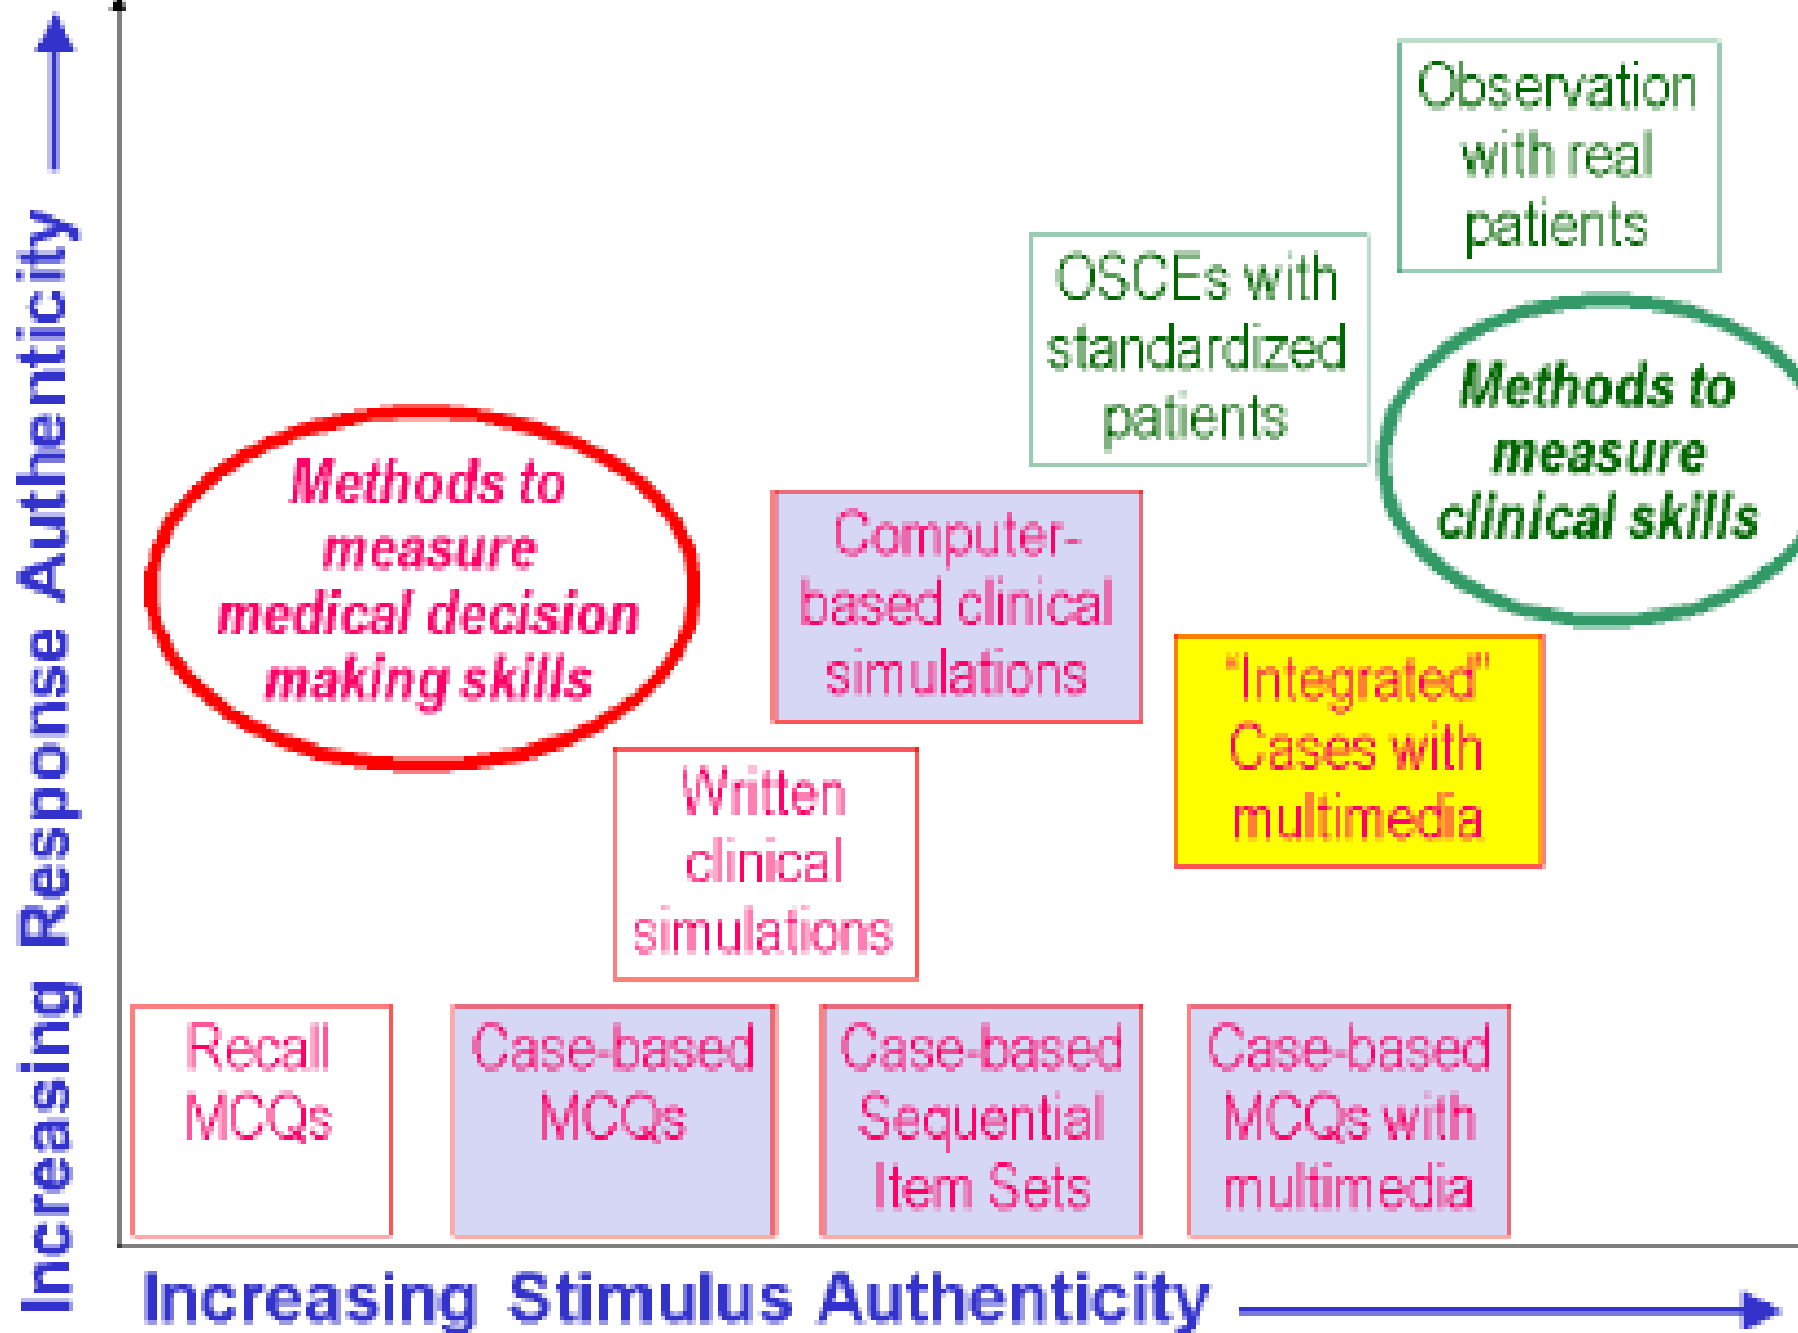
Increasing Response Authenticity

Observation with real patients

OSCEs with standardized patients

Methods to measure clinical skills

Methods to measure medical decision making skills

Computer-based clinical simulations

"Integrated" Cases with multimedia

Written clinical simulations

Recall MCQs

Case-based MCQs

Case-based Sequential Item Sets

Case-based MCQs with multimedia

Increasing Stimulus Authenticity